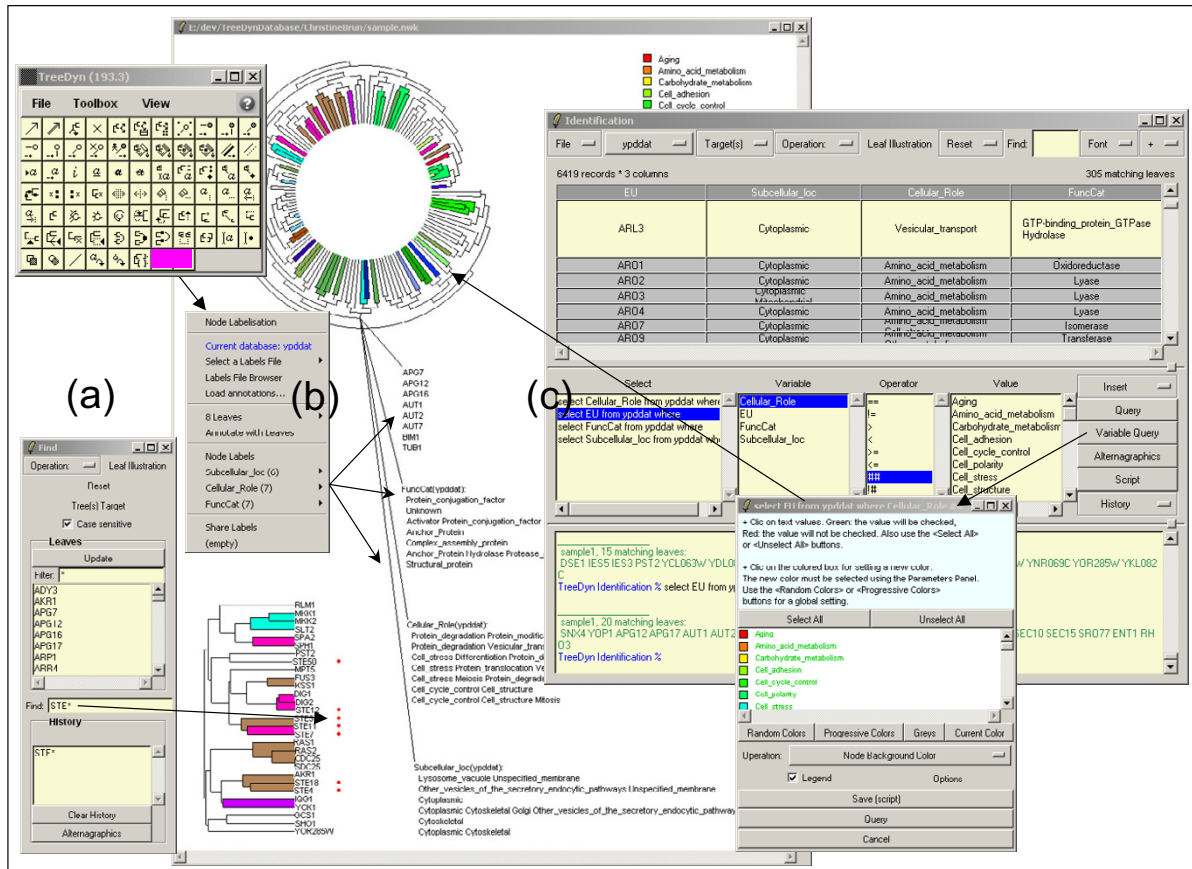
E:/dev/TreeDynDatabase/ChristineBrun/sample.nwk

Aging
Amino_acid_metabolism
Carbohydrate_metabolism
Cell_adhesion
Cell_cycle_control

TreeDyn (193.3)

File Toolbox View

Node Labelisation
Current database: ypddat
Select a Labels File
Labels File Browser
Load annotations...
8 Leaves
Annotate with Leaves
Node Labels
Subcellular_loc (6)
Cellular_Role (7)
FuncCat (7)
Share Labels
(empty)

(a)

(b)

(c)

APG7
APG12
APG16
AUT1
AUT2
AUT7
BIM1
TUB1

FuncCat(ypddat):
Protein_conjugation_factor
Unknown
Activator Protein_conjugation_factor
Anchor_Protein
Complex_assembly_protein
Anchor_Protein Hydrolase Protease_
Structural_protein

Cellular_Role(ypddat):
Protein_degradation Protein_modific
Protein_degradation Vesicular_trans
Cell_stress Differentiation Protein_d
Cell_stress Protein_translocation Ve
Cell_stress Meiosis Protein_degrad
Cell_cycle_control Cell_structure
Cell_cycle_control Cell_structure Mitosis

Subcellular_loc(ypddat):
Lysosome_vacuole Unspecified_membrane
Other_vesicles_of_the_secretory_endocytic_pathways Unspecified_membrane
Cytoplasmic
Cytoplasmic Cytoskeletal Golgi Other_vesicles_of_the_secretory_endocytic_pathway
Cytoskeletal
Cytoplasmic Cytoskeletal

RLM1
MKK1
MKK2
SLT2
SPA2
SPH1
PST2
STE50
FUS3
KSS1
DIG1
DIG2
STE12
STE11
STE7
RAS1
RAS2
CDC25
SDC25
AKR1
STE18
STE4
IQG1
YCK1
GCS1
SHO1
YOR285W

Find
Operation: Leaf Illustration
Reset
Tree(s) Target
Case sensitive
Leaves
Update
Filter: *
ADY3
AKR1
APG7
APG12
APG16
APG17
ARP1
ARR4
Find: STE*
History
STE*
Clear History
Alternagraphics

Identification
File ypddat Target(s) Operation: Leaf Illustration Reset Find: Font +
6419 records * 3 columns 305 matching leaves

| EU | Subcellular_loc | Cellular_Role | FuncCat |
|---|---|---|---|
| ARL3 | Cytoplasmic | Vesicular_transport | GTP-binding_protein_GTPase Hydrolase |
| ARO1 | Cytoplasmic | Amino_acid_metabolism | Oxidoreductase |
| ARO2 | Cytoplasmic | Amino_acid_metabolism | Lyase |
| ARO3 | Cytoplasmic Mitochondrial | Amino_acid_metabolism | Lyase |
| ARO4 | Cytoplasmic | Amino_acid_metabolism | Lyase |
| ARO7 | Cytoplasmic | Amino_acid_metabolism | Isomerase |
| ARO9 | Cytoplasmic | Amino_acid_metabolism | Transferase |

Select
select Cellular_Role from ypddat where
select EU from ypddat where
select FuncCat from ypddat where
select Subcellular_loc from ypddat where

Variable
Cellular_Role
EU
FuncCat
Subcellular_loc

Operator
==
!=
>
<
>=
<=
##
!#

Value
Aging
Amino_acid_metabolism
Cell_adhesion
Cell_cycle_control
Cell_polarity
Cell_stress
Cell_structure

Insert
Query
Variable Query
Alternagraphics
Script
History

sample1, 15 matching leaves:
DSE1 IES5 IES3 PST2 YCL063W YDL0
C
TreeDyn Identification % select EU from yp

sample1, 20 matching leaves:
SNX4 YDP1 APG12 APG17 AUT1 AUT2
O3
TreeDyn Identification %

W YNR069C YOR285W YKL082
SEC10 SEC15 SRO77 ENT1 RH

select EU from ypddat where Cellular_Role ##
+ Clic on text values. Green: the value will be checked,
Red: the value will not be checked. Also use the <Select All>
or <Unselect All> buttons.

+ Clic on the colored box for setting a new color.
The new color must be selected using the Parameters Panel.
Use the <Random Colors> or <Progressive Colors>
buttons for a global setting.
Select All
Unselect All
Aging
Amino_acid_metabolism
Carbohydrate_metabolism
Cell_adhesion
Cell_cycle_control
Cell_polarity
Cell_stress
Random Colors
Progressive Colors
Greys
Current Color
Operation: Node Background Color
Legend
Options
Save (script)
Query
Cancel